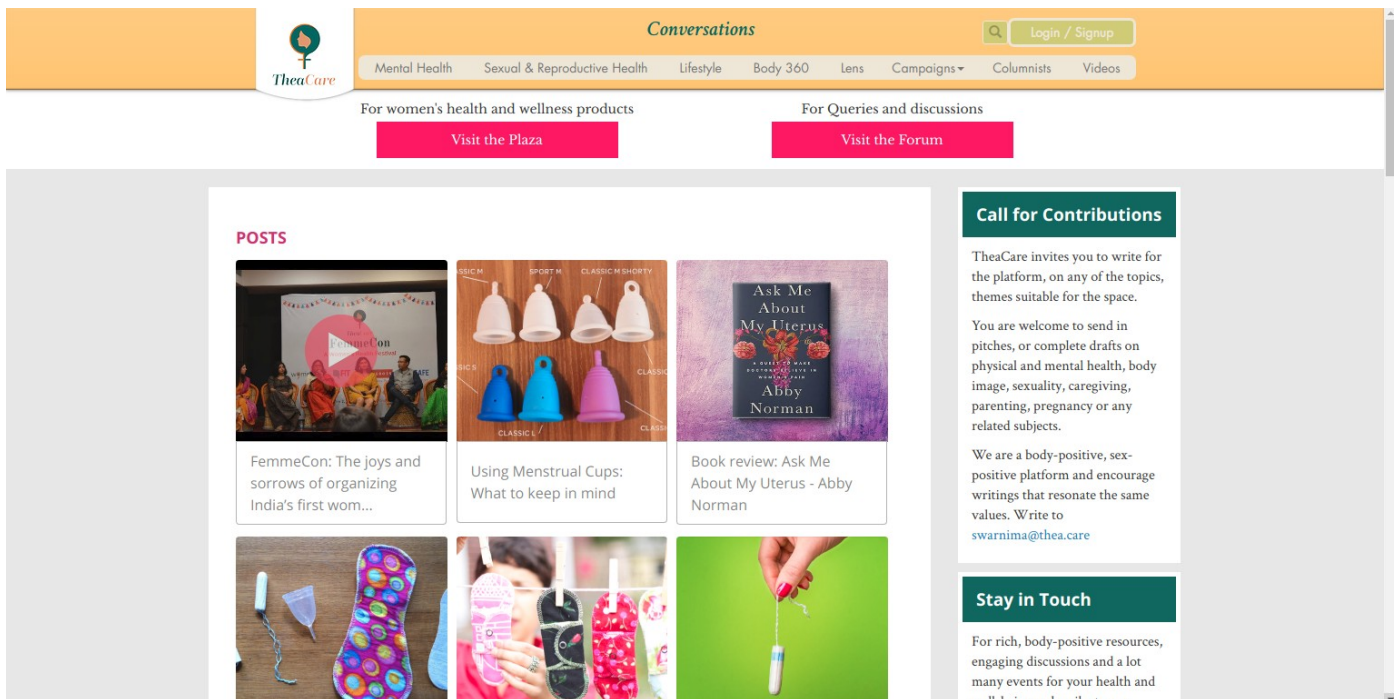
TheaCare

Conversations

Login / Signup

Mental Health | Sexual & Reproductive Health | Lifestyle | Body 360 | Lens | Campaigns | Columnists | Videos

For women's health and wellness products

Visit the Plaza

For Queries and discussions

Visit the Forum

POSTS

FemmeCon

CLASSIC M | SPORT M | CLASSIC M SHORTY | CLASSIC S | CLASSIC L | CLASSIC

Ask Me About My Uterus

A QUEST TO MAKE DOCTORS BELIEVE IN WOMEN'S PAIN

Abby Norman

FemmeCon: The joys and sorrows of organizing India's first wom...

Using Menstrual Cups: What to keep in mind

Book review: Ask Me About My Uterus - Abby Norman

Call for Contributions

TheaCare invites you to write for the platform, on any of the topics, themes suitable for the space.

You are welcome to send in pitches, or complete drafts on physical and mental health, body image, sexuality, caregiving, parenting, pregnancy or any related subjects.

We are a body-positive, sex-positive platform and encourage writings that resonate the same values. Write to swarnima@thea.care

Stay in Touch

For rich, body-positive resources, engaging discussions and a lot many events for your health and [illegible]